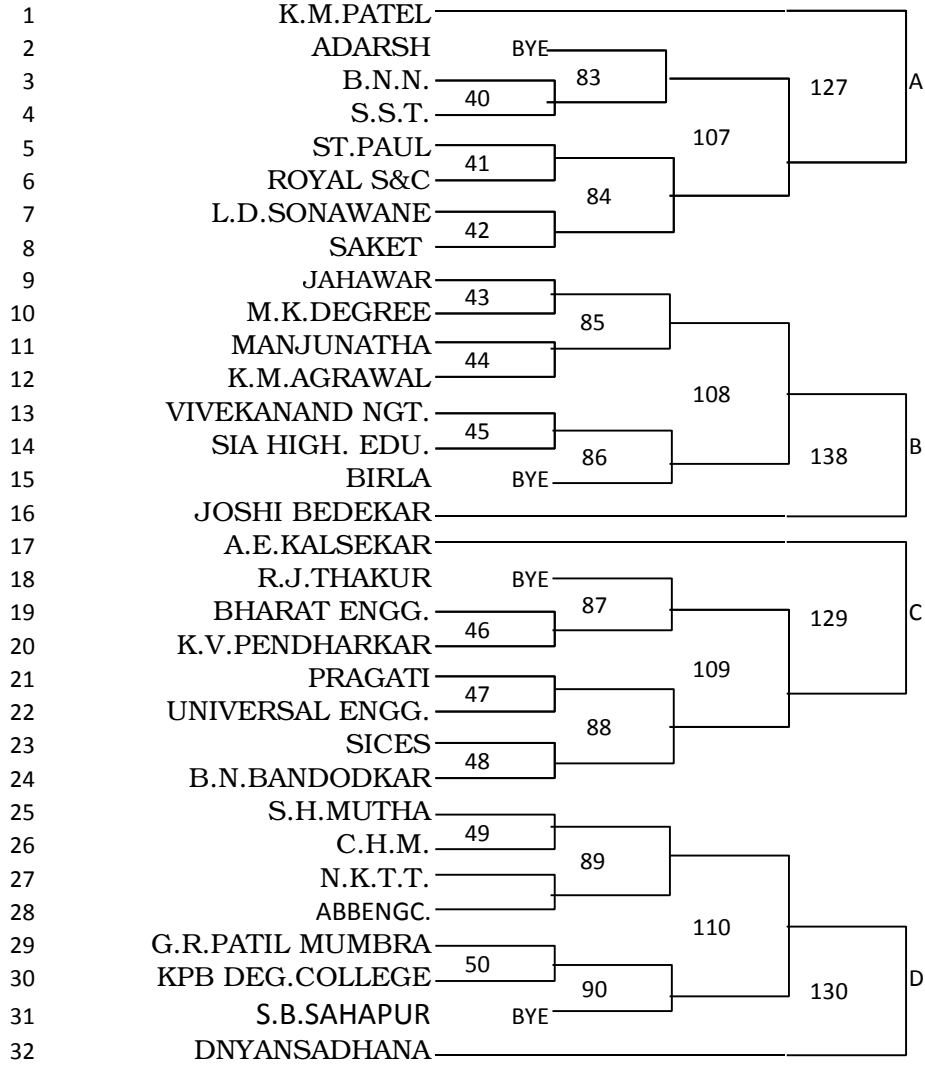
1 K.M.PATEL
2 ADARSH BYE
3 B.N.N.
4 S.S.T.
5 ST.PAUL
6 ROYAL S&C
7 L.D.SONAWANE
8 SAKET
9 JAHAWAR
10 M.K.DEGREE
11 MANJUNATHA
12 K.M.AGRAWAL
13 VIVEKANAND NGT.
14 SIA HIGH. EDU.
15 BIRLA BYE
16 JOSHI BEDEKAR
17 A.E.KALSEKAR
18 R.J.THAKUR BYE
19 BHARAT ENGG.
20 K.V.PENDHARKAR
21 PRAGATI
22 UNIVERSAL ENGG.
23 SICES
24 B.N.BANDODKAR
25 S.H.MUTHA
26 C.H.M.
27 N.K.T.T.
28 ABBENGC.
29 G.R.PATIL MUMBRA
30 KPB DEG.COLLEGE
31 S.B.SAHAPUR BYE
32 DNYANSADHANA

40 83 41 42 84 107 127 A
43 44 85 45 86 108 138 B
87 46 47 48 88 109 129 C
49 89 50 90 110 130 D